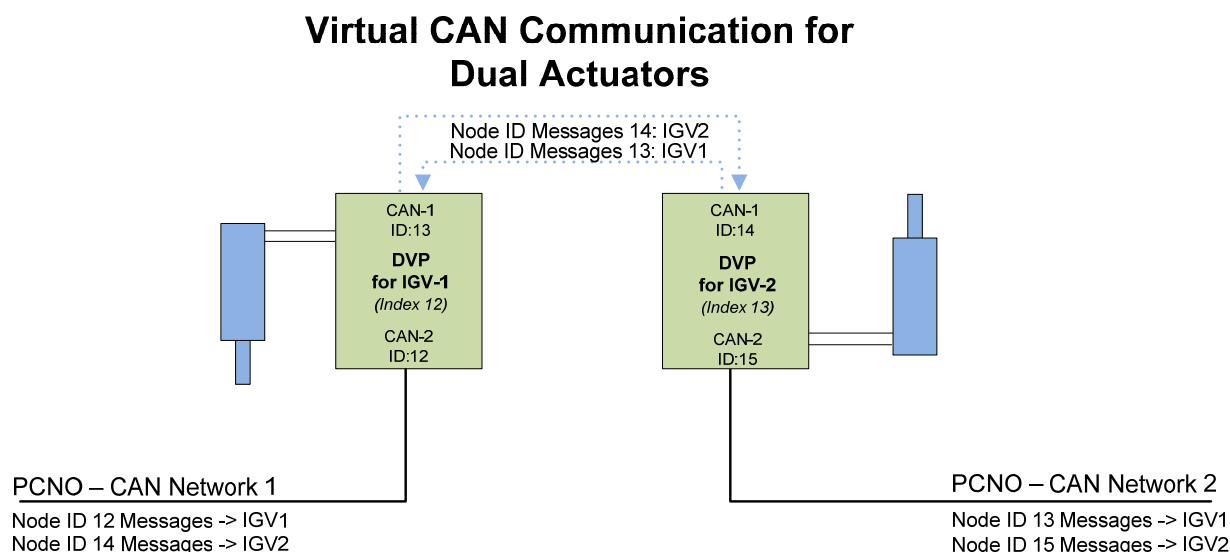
Virtual CAN Communication for Dual Actuators

Node ID Messages 14: IGV2
Node ID Messages 13: IGV1

CAN-1
ID:13

DVP
for IGV-1
(Index 12)

CAN-2
ID:12

CAN-1
ID:14

DVP
for IGV-2
(Index 13)

CAN-2
ID:15

PCNO – CAN Network 1
Node ID 12 Messages -> IGV1
Node ID 14 Messages -> IGV2

PCNO – CAN Network 2
Node ID 13 Messages -> IGV1
Node ID 15 Messages -> IGV2